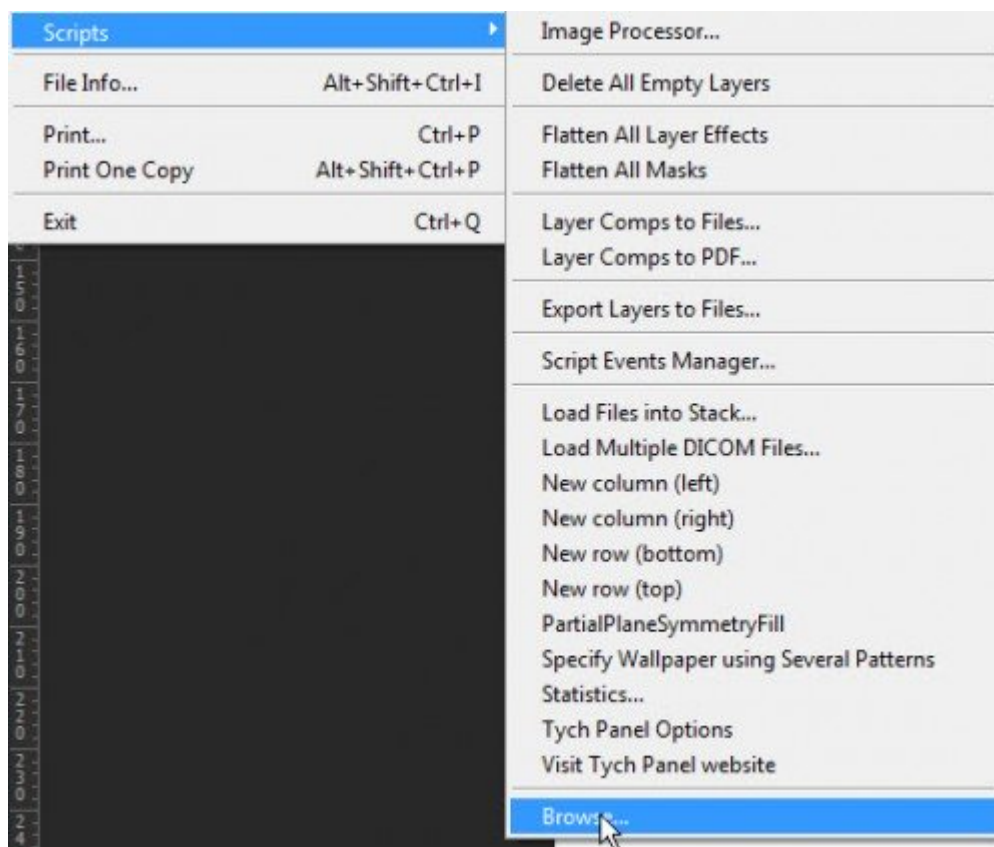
Scripts
File Info... Alt+Shift+Ctrl+I
Print... Ctrl+P
Print One Copy Alt+Shift+Ctrl+P
Exit Ctrl+Q

150
160
170
180
190
200
210
220
230
24

Image Processor...
Delete All Empty Layers
Flatten All Layer Effects
Flatten All Masks
Layer Comps to Files...
Layer Comps to PDF...
Export Layers to Files...
Script Events Manager...
Load Files into Stack...
Load Multiple DICOM Files...
New column (left)
New column (right)
New row (bottom)
New row (top)
PartialPlaneSymmetryFill
Specify Wallpaper using Several Patterns
Statistics...
Tych Panel Options
Visit Tych Panel website
Browse...